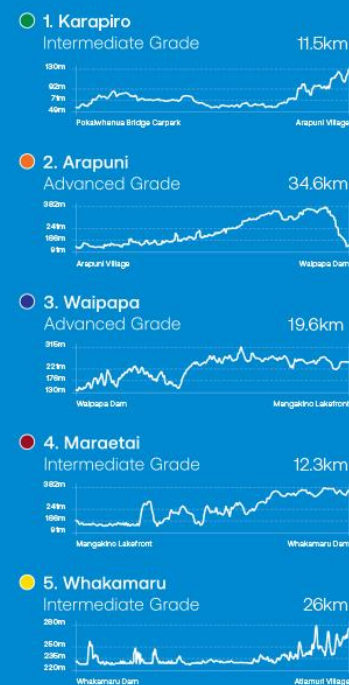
1. Karapiro
Intermediate Grade
11.5km
130m
92m
71m
49m
Pokaiwhenua Bridge Carpark
Arapuni Village

2. Arapuni
Advanced Grade
34.6km
382m
241m
166m
91m
Arapuni Village
Waipapa Dam

3. Waipapa
Advanced Grade
19.6km
315m
221m
176m
130m
Waipapa Dam
Mangakino Lakefront

4. Maraetai
Intermediate Grade
12.3km
382m
241m
166m
91m
Mangakino Lakefront
Whakamaru Dam

5. Whakamaru
Intermediate Grade
26km
280m
250m
235m
220m
Whakamaru Dam
Atiamuri Village